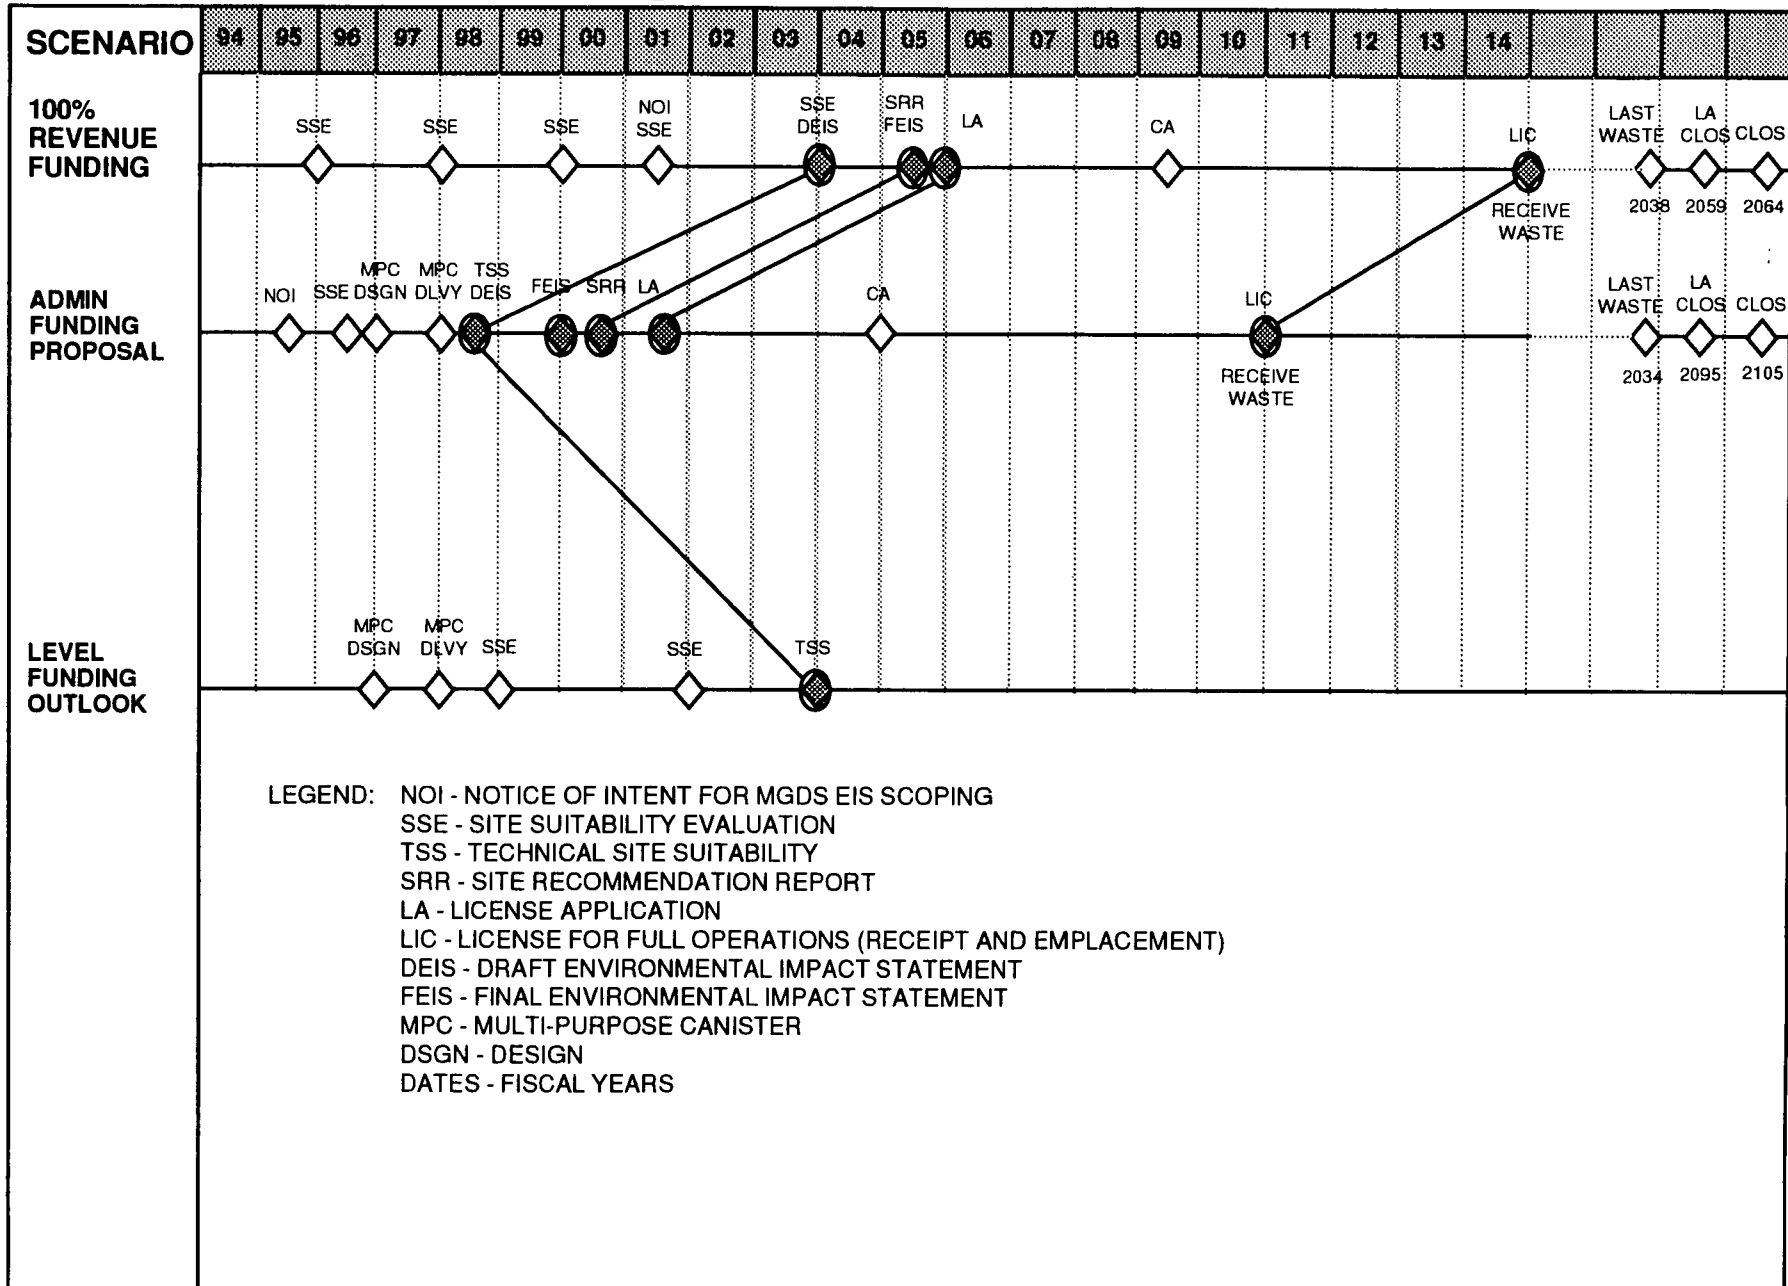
SCENARIO 94 95 96 97 98 99 00 01 02 03 04 05 06 07 08 09 10 11 12 13 14

100% REVENUE FUNDING

SSE SSE SSE NOI SSE SSE DEIS SRR FEIS LA CA LIC RECEIVE WASTE LAST WASTE LA CLOS CLOS

2038 2059 2064

ADMIN FUNDING PROPOSAL

NOI SSE MPC DSGN MPC DLVY TSS DEIS FEIS SRR LA CA LIC RECEIVE WASTE LAST WASTE LA CLOS CLOS

2034 2095 2105

LEVEL FUNDING OUTLOOK

MPC DSGN MPC DLVY SSE SSE TSS

LEGEND: NOI - NOTICE OF INTENT FOR MGDS EIS SCOPING
SSE - SITE SUITABILITY EVALUATION
TSS - TECHNICAL SITE SUITABILITY
SRR - SITE RECOMMENDATION REPORT
LA - LICENSE APPLICATION
LIC - LICENSE FOR FULL OPERATIONS (RECEIPT AND EMPLACEMENT)
DEIS - DRAFT ENVIRONMENTAL IMPACT STATEMENT
FEIS - FINAL ENVIRONMENTAL IMPACT STATEMENT
MPC - MULTI-PURPOSE CANISTER
DSGN - DESIGN
DATES - FISCAL YEARS